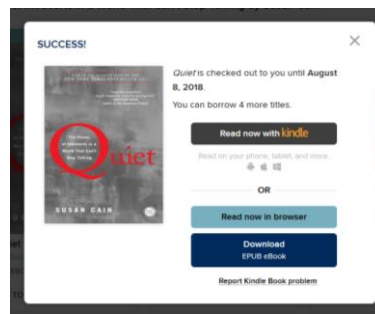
SUCCESS!

×

Quiet

The Power of Introverts in a World That Can't Stop Talking

SUSAN CAIN

*Quiet* is checked out to you until **August 8, 2018.**

You can borrow 4 more titles.

Read now with kindle

Read on your phone, tablet, and more

OR

Read now in browser

Download
EPUB eBook

Report Kindle Book problem